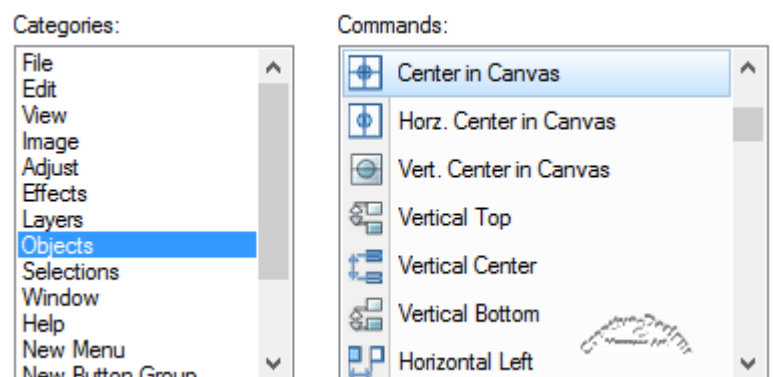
Categories:

File
Edit
View
Image
Adjust
Effects
Layers
Objects
Selections
Window
Help
New Menu
New Button Group

Commands:

Center in Canvas
Horz. Center in Canvas
Vert. Center in Canvas
Vertical Top
Vertical Center
Vertical Bottom
Horizontal Left